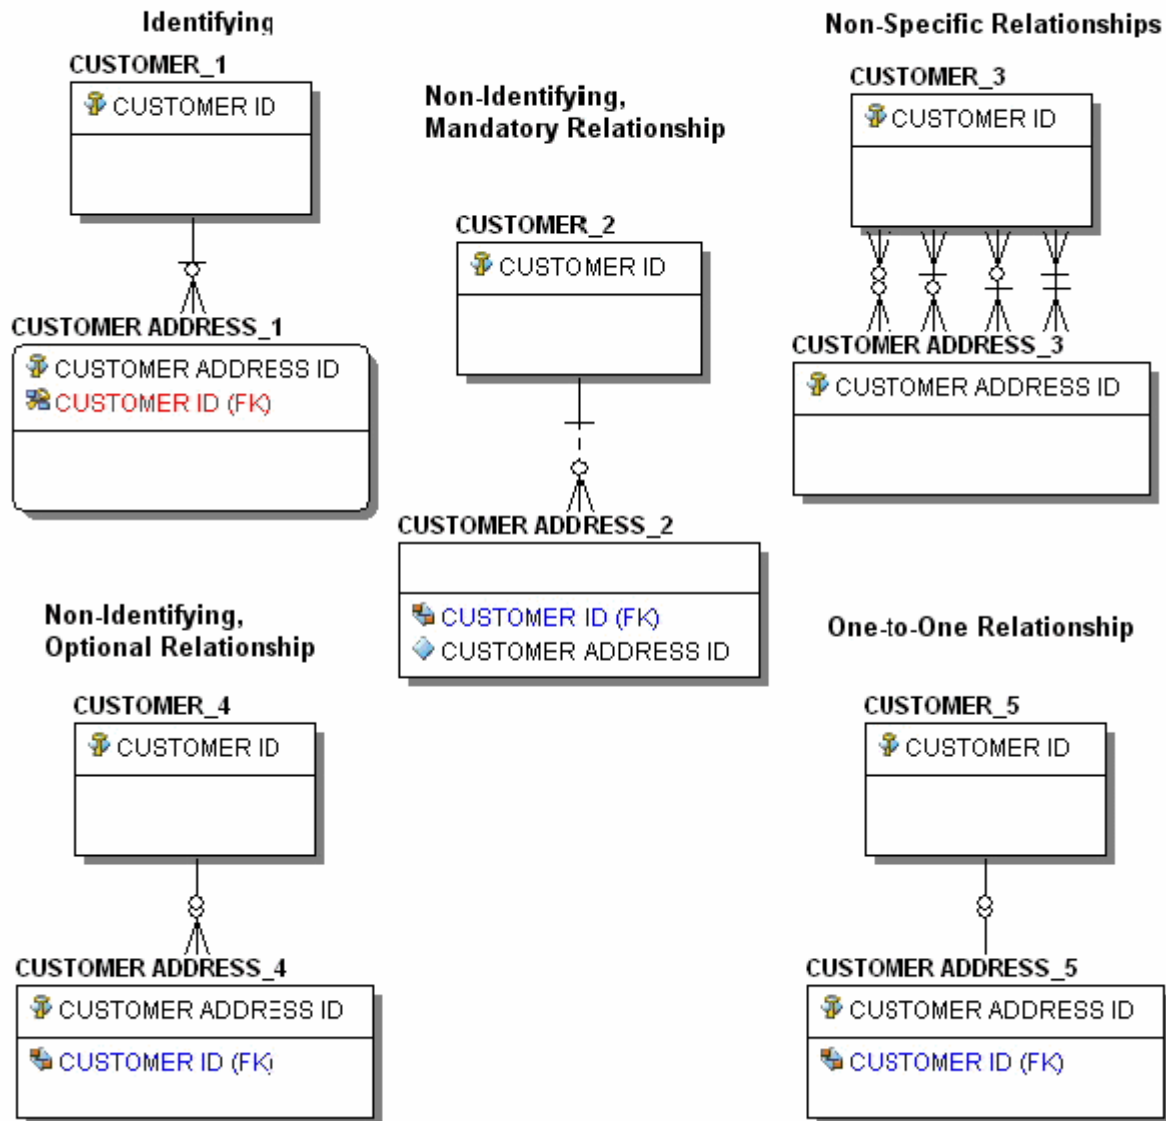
Identifying

CUSTOMER_1
CUSTOMER ID

CUSTOMER ADDRESS_1
CUSTOMER ADDRESS ID
CUSTOMER ID (FK)

Non-Identifying, Mandatory Relationship

CUSTOMER_2
CUSTOMER ID

CUSTOMER ADDRESS_2
CUSTOMER ID (FK)
CUSTOMER ADDRESS ID

Non-Specific Relationships

CUSTOMER_3
CUSTOMER ID

CUSTOMER ADDRESS_3
CUSTOMER ADDRESS ID

Non-Identifying, Optional Relationship

CUSTOMER_4
CUSTOMER ID

CUSTOMER ADDRESS_4
CUSTOMER ADDRESS ID
CUSTOMER ID (FK)

One-to-One Relationship

CUSTOMER_5
CUSTOMER ID

CUSTOMER ADDRESS_5
CUSTOMER ADDRESS ID
CUSTOMER ID (FK)